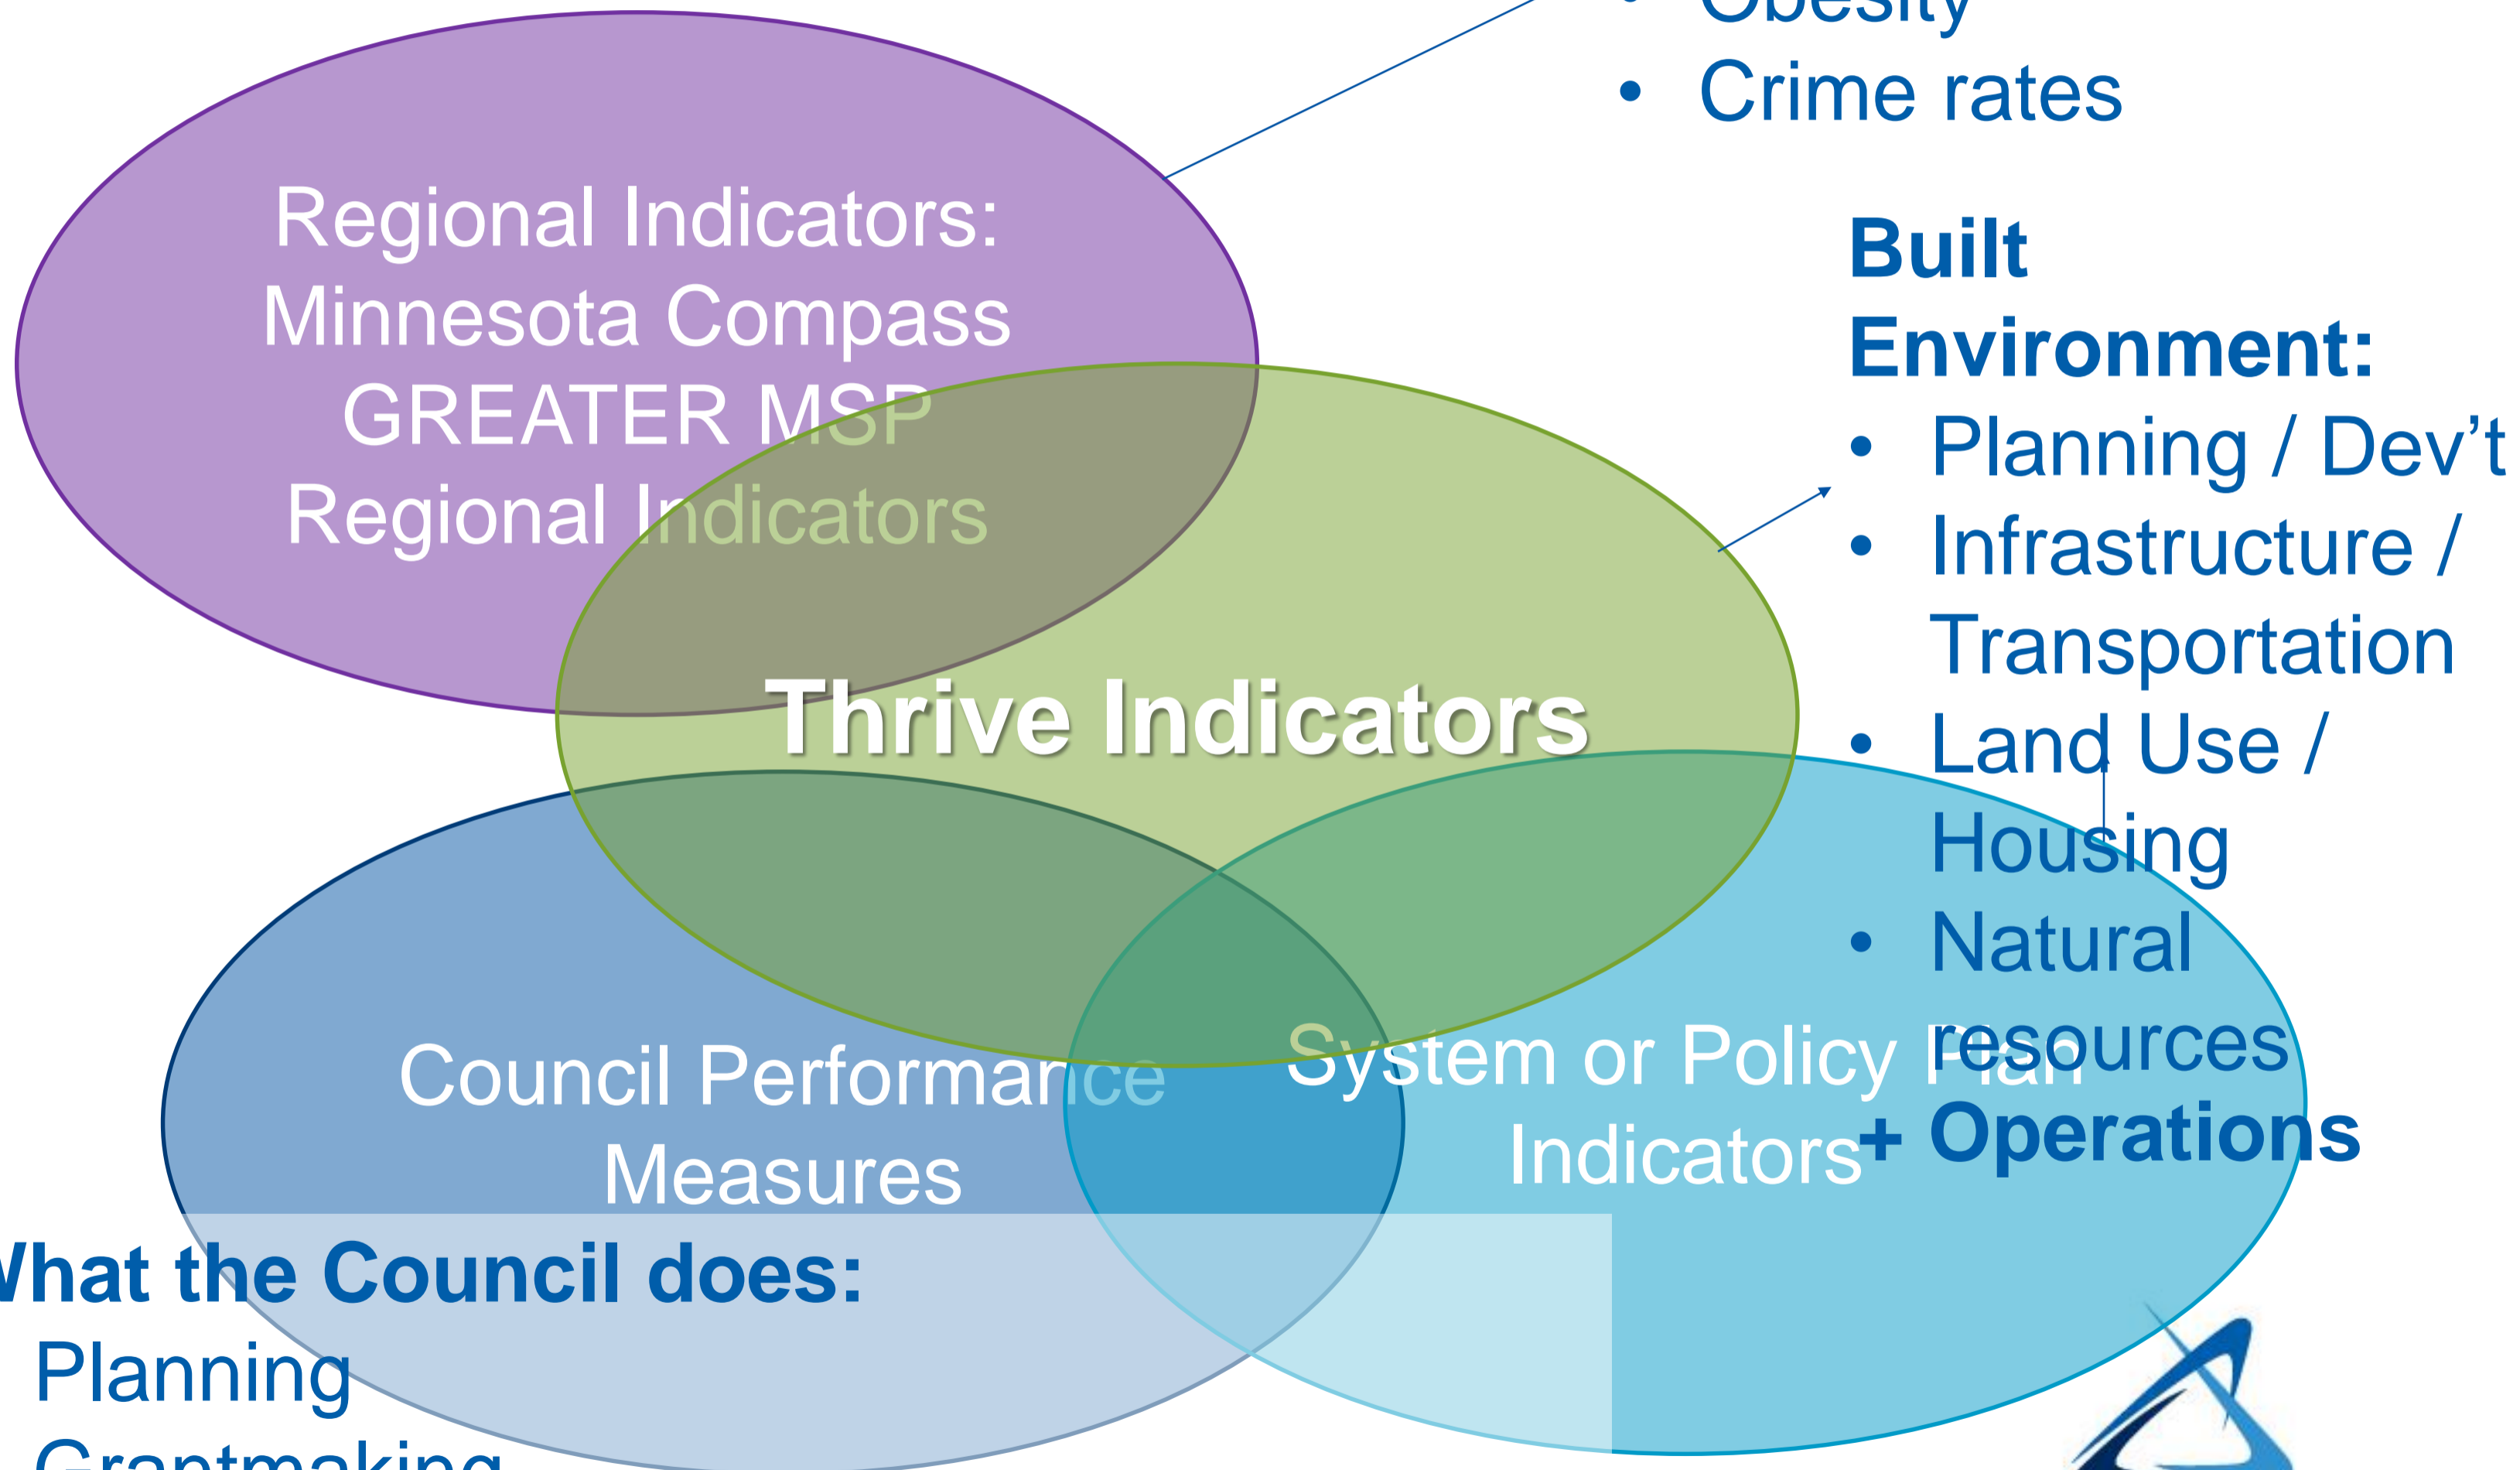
• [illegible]
• Crime rates

Regional Indicators:
Minnesota Compass
GREATER MSP
Regional Indicators

Built Environment:
• Planning / Dev't
• Infrastructure / Transportation
• Land Use / Housing
• Natural resources
+ Operations

Thrive Indicators

Council Performance Measures

System or Policy Plan Indicators

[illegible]hat the Council does:
Planning
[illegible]